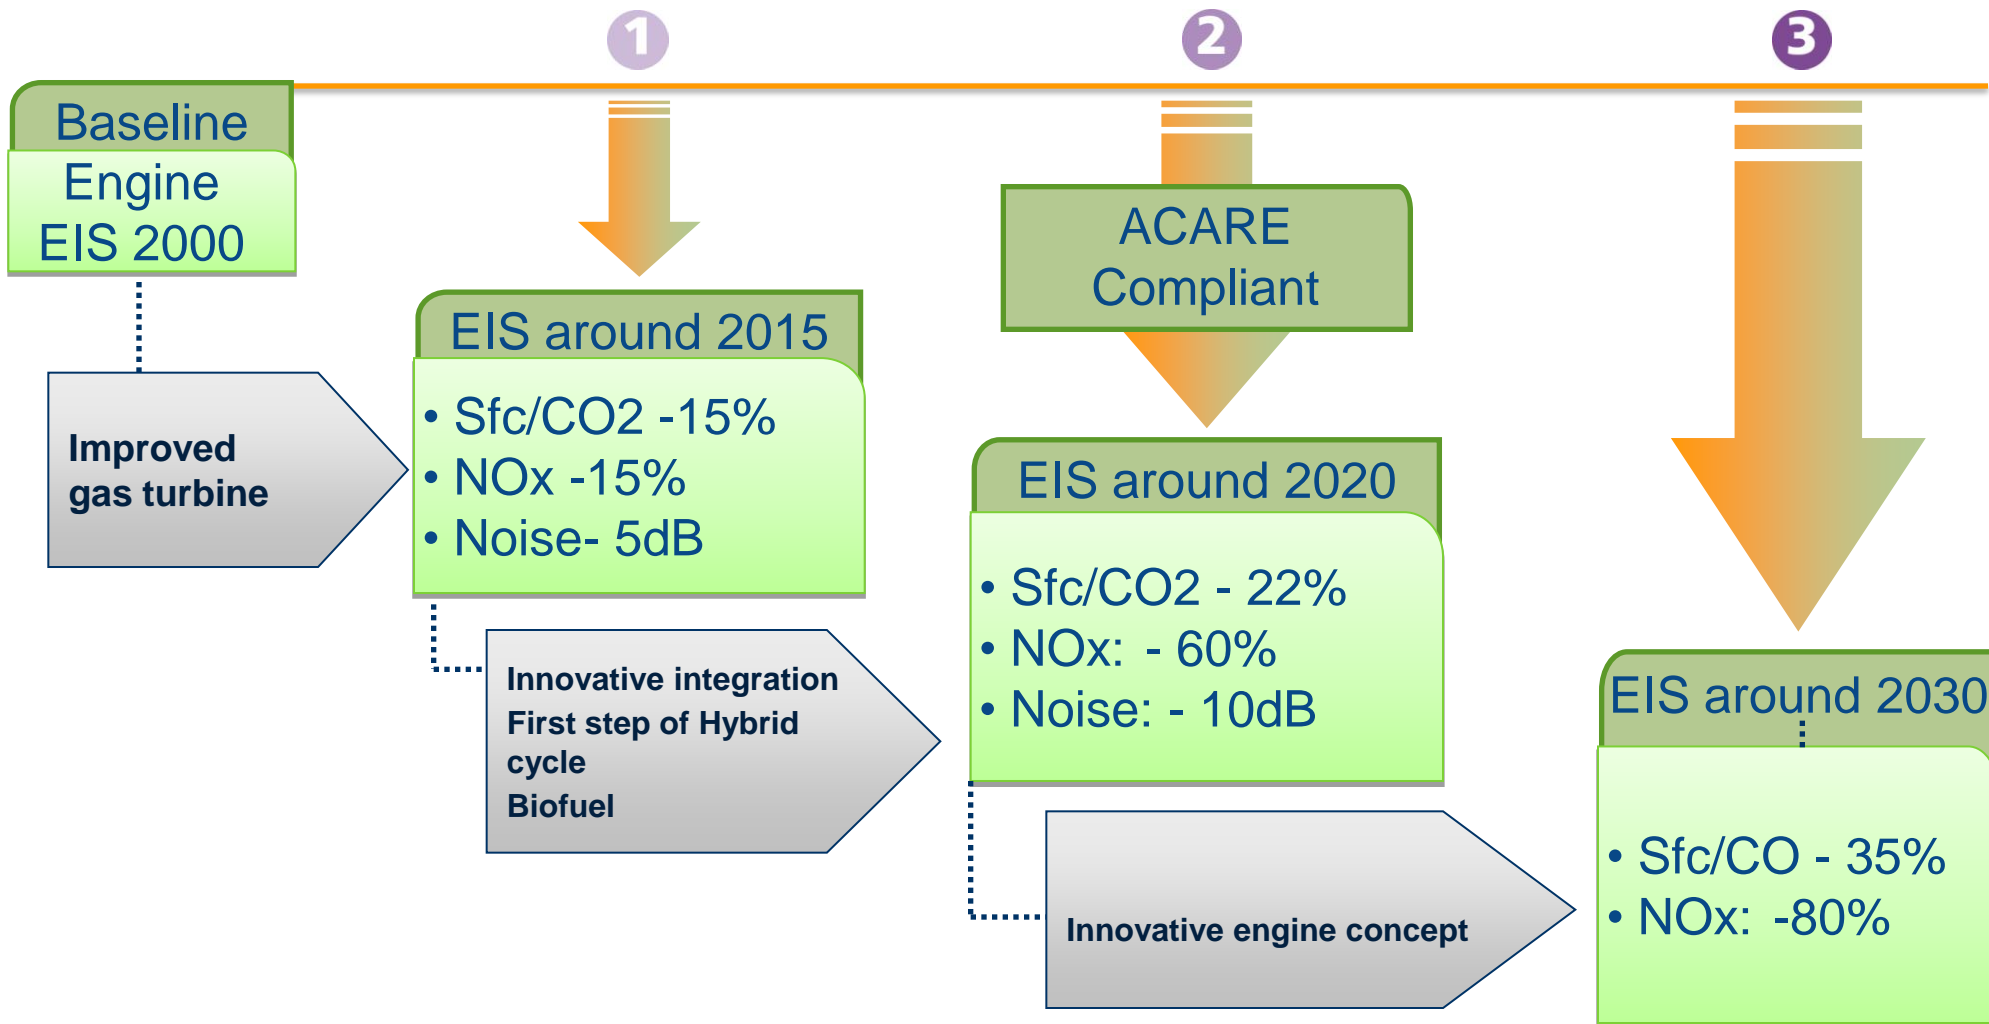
1

2

3

Baseline Engine EIS 2000

Improved gas turbine

EIS around 2015

• Sfc/CO2 -15%
• NOx -15%
• Noise- 5dB

Innovative integration
First step of Hybrid cycle
Biofuel

ACARE Compliant

EIS around 2020

• Sfc/CO2 - 22%
• NOx: - 60%
• Noise: - 10dB

Innovative engine concept

EIS around 2030

• Sfc/CO - 35%
• NOx: -80%